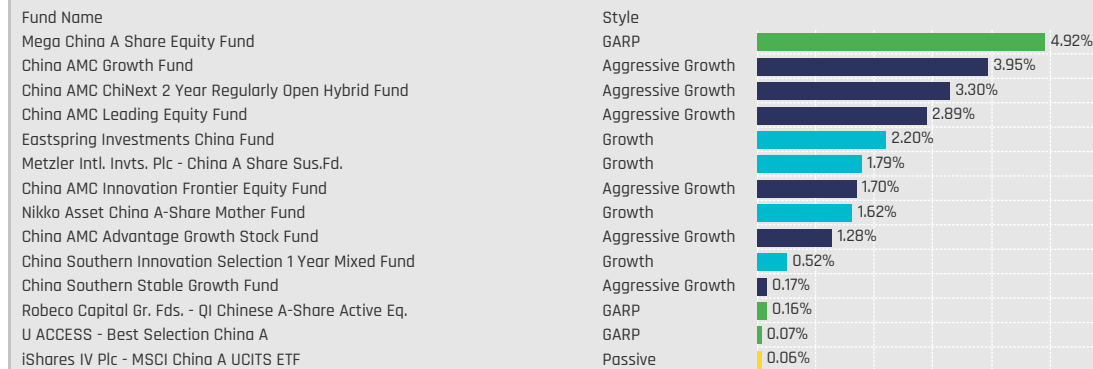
| Fund Name | Style | |
|---|---|---|
| Mega China A Share Equity Fund | GARP | 4.92% |
| China AMC Growth Fund | Aggressive Growth | 3.95% |
| China AMC ChiNext 2 Year Regularly Open Hybrid Fund | Aggressive Growth | 3.30% |
| China AMC Leading Equity Fund | Aggressive Growth | 2.89% |
| Eastspring Investments China Fund | Growth | 2.20% |
| Metzler Intl. Invts. Plc - China A Share Sus.Fd. | Growth | 1.79% |
| China AMC Innovation Frontier Equity Fund | Aggressive Growth | 1.70% |
| Nikko Asset China A-Share Mother Fund | Growth | 1.62% |
| China AMC Advantage Growth Stock Fund | Aggressive Growth | 1.28% |
| China Southern Innovation Selection 1 Year Mixed Fund | Growth | 0.52% |
| China Southern Stable Growth Fund | Aggressive Growth | 0.17% |
| Robeco Capital Gr. Fds. - QI Chinese A-Share Active Eq. | GARP | 0.16% |
| U ACCESS - Best Selection China A | GARP | 0.07% |
| iShares IV Plc - MSCI China A UCITS ETF | Passive | 0.06% |